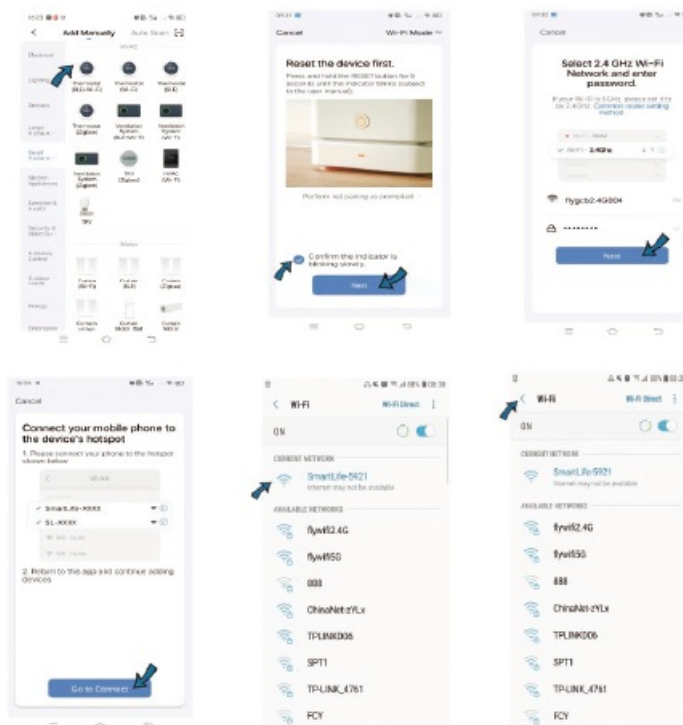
Add Manually

Auto Scan

HVAC

Electrical

Lighting

Sensors

Large Home Ap...

Small Home Ap...

Kitchen Appliances

Exercise & Health

Security & Video Su...

Thermostat (BLE+Wi-Fi)

Thermostat (Wi-Fi)

Thermostat (BLE)

Thermostat (Zigbee)

Ventilation System

Ventilation System

Ventilation System (Zigbee)

TRV (Zigbee)

HVAC (Wi-Fi)

TRV

Motor

Curtain (Wi-Fi)

Curtain (BLE)

Curtain (Zigbee)

Energy

Cancel

Wi-Fi Mode

Reset the device first.

Press and hold the RESET button for 5 seconds until the indicator blinks (subject to the user manual).

Perform net pairing as prompted

Confirm the indicator is blinking slowly.

Next

Cancel

Select 2.4 GHz Wi-Fi Network and enter password.

If your Wi-Fi is 5GHz, please set it to be 2.4GHz. Common router setting method

Wi-Fi - 2.4Ghz

flygcb2.4G804

Next

Cancel

Connect your mobile phone to the device's hotspot

1. Please connect your phone to the hotspot shown below

WLAN

SmartLife-XXXX

SL-XXXX

2. Return to this app and continue adding devices

Go to Connect

Wi-Fi

Wi-Fi Direct

ON

CURRENT NETWORK

SmartLife-5921

Internet may not be available

AVAILABLE NETWORKS

flywifi2.4G

flywifi5G

888

ChinaNet-zYLx

TPLINK006

SPT1

TP-LINK_4761

FCY

Wi-Fi

Wi-Fi Direct

ON

CURRENT NETWORK

SmartLife-5921

Internet may not be available

AVAILABLE NETWORKS

flywifi2.4G

flywifi5G

888

ChinaNet-zYLx

TPLINK006

SPT1

TP-LINK_4761

FCY